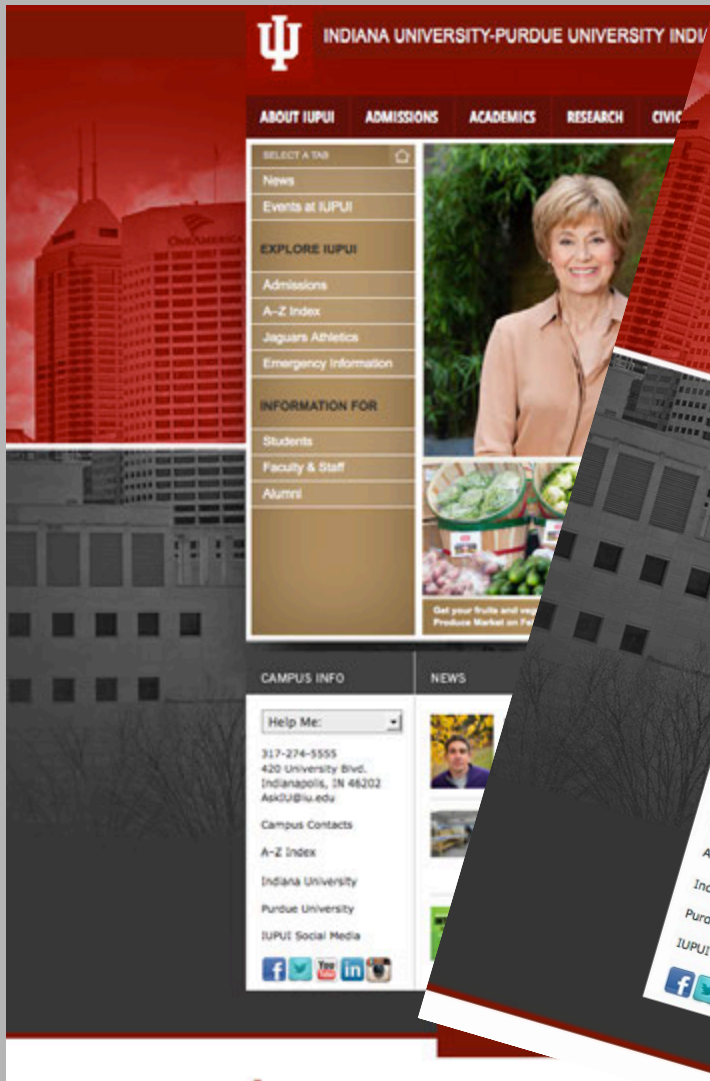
INDIANA UNIVERSITY-PURDUE UNIVERSITY INDI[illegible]

ABOUT IUPUI
ADMISSIONS
ACADEMICS
RESEARCH
CIVIC

SELECT A TAB
News
Events at IUPUI

EXPLORE IUPUI
Admissions
A–Z Index
Jaguars Athletics
Emergency Information

INFORMATION FOR
Students
Faculty & Staff
Alumni

Get your fruits and veg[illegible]
Produce Market on Fe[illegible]

CAMPUS INFO
Help Me:
317-274-5555
420 University Blvd.
Indianapolis, IN 46202
AskIU@iu.edu
Campus Contacts
A–Z Index
Indiana University
Purdue University
IUPUI Social Media

NEWS

A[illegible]
Ind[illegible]
Purd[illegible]
IUPUI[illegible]